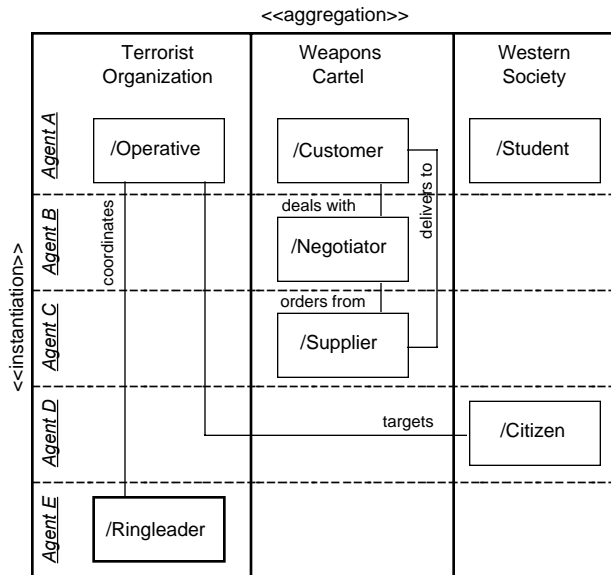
<<aggregation>>

<<instantiation>>

| | Terrorist Organization | Weapons Cartel | Western Society |
|---|---|---|---|
| Agent A | /Operative | /Customer | /Student |
| Agent B | | /Negotiator | |
| Agent C | | /Supplier | |
| Agent D | | | /Citizen |
| Agent E | /Ringleader | | |

coordinates

deals with

orders from

delivers to

targets